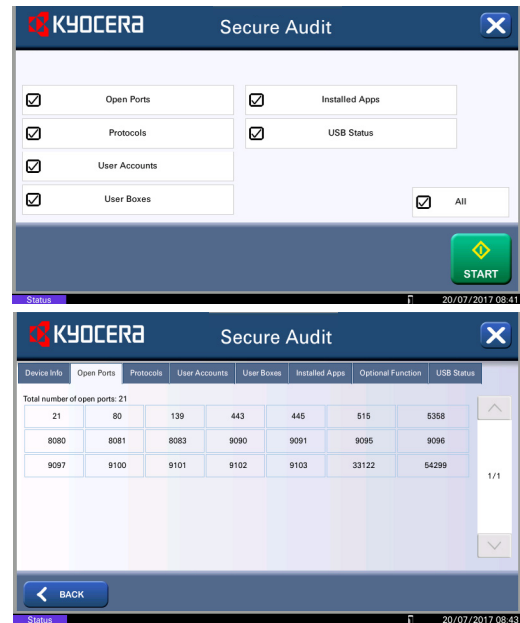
KYOCERA
Secure Audit

Open Ports
Installed Apps
Protocols
USB Status
User Accounts
User Boxes
All

START

Status
20/07/2017 08:41

KYOCERA
Secure Audit

Device Info
Open Ports
Protocols
User Accounts
User Boxes
Installed Apps
Optional Function
USB Status

Total number of open ports: 21

| 21 | 80 | 139 | 443 | 445 | 515 | 5358 |
|---|---|---|---|---|---|---|
| 8080 | 8081 | 8083 | 9090 | 9091 | 9095 | 9096 |
| 9097 | 9100 | 9101 | 9102 | 9103 | 33122 | 54299 |

1/1

BACK

Status
20/07/2017 08:43